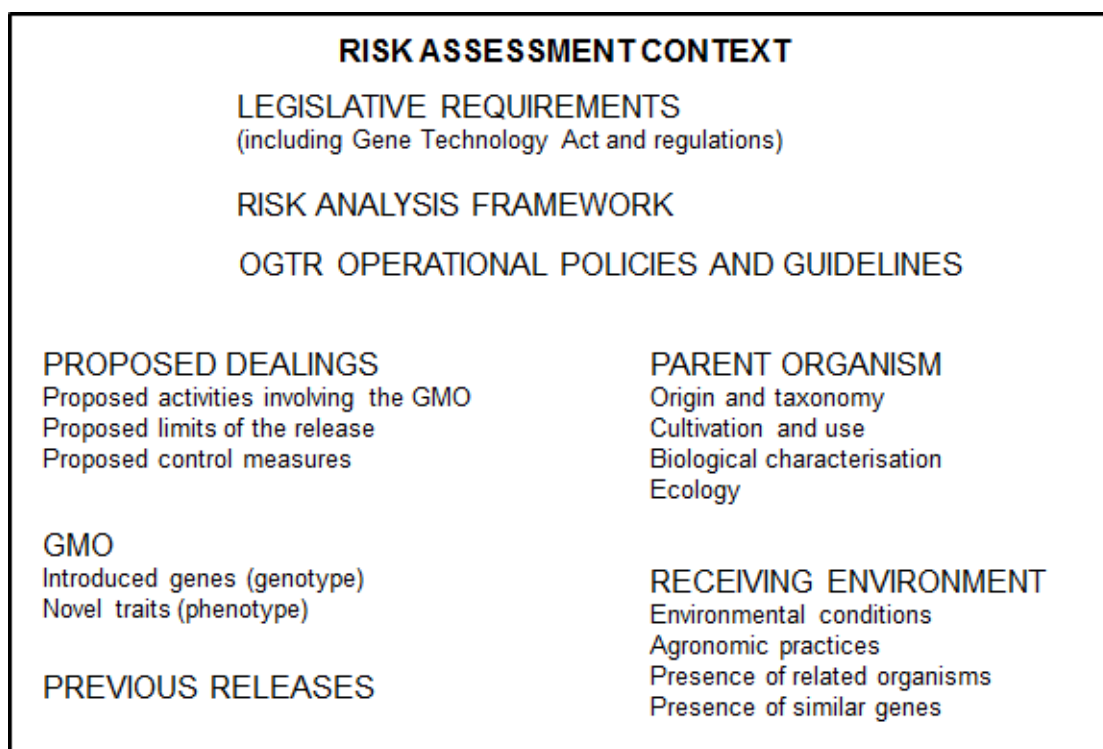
RISK ASSESSMENT CONTEXT

LEGISLATIVE REQUIREMENTS
(including Gene Technology Act and regulations)

RISK ANALYSIS FRAMEWORK

OGTR OPERATIONAL POLICIES AND GUIDELINES

PROPOSED DEALINGS
Proposed activities involving the GMO
Proposed limits of the release
Proposed control measures

GMO
Introduced genes (genotype)
Novel traits (phenotype)

PREVIOUS RELEASES

PARENT ORGANISM
Origin and taxonomy
Cultivation and use
Biological characterisation
Ecology

RECEIVING ENVIRONMENT
Environmental conditions
Agronomic practices
Presence of related organisms
Presence of similar genes